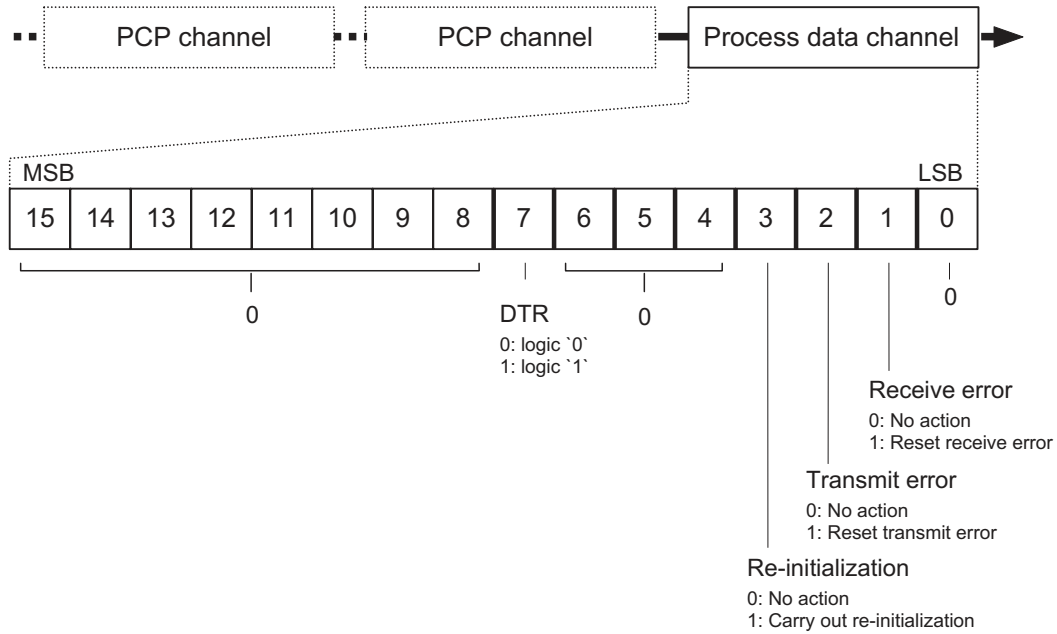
PCP channel

PCP channel

Process data channel

MSB

LSB

| 15 | 14 | 13 | 12 | 11 | 10 | 9 | 8 | 7 | 6 | 5 | 4 | 3 | 2 | 1 | 0 |
|---|---|---|---|---|---|---|---|---|---|---|---|---|---|---|---|

0

DTR
0: logic `0`
1: logic `1`

0

0

Receive error
0: No action
1: Reset receive error

Transmit error
0: No action
1: Reset transmit error

Re-initialization
0: No action
1: Carry out re-initialization